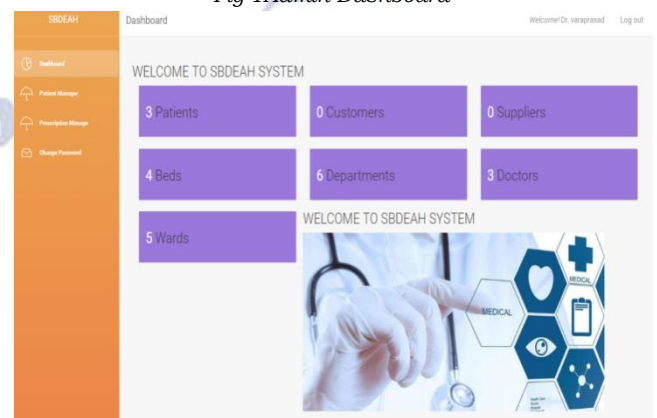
Fig Halaman Dashboard

SBDEAH
Dashboard
Welcome! Dr. varaprasad
Log out

Dashboard
Patient Manager
Prescription Manage
Change Password

WELCOME TO SBDEAH SYSTEM

3 Patients
0 Customers
0 Suppliers
4 Beds
6 Departments
3 Doctors
5 Wards

WELCOME TO SBDEAH SYSTEM

MEDICAL
MEDICAL